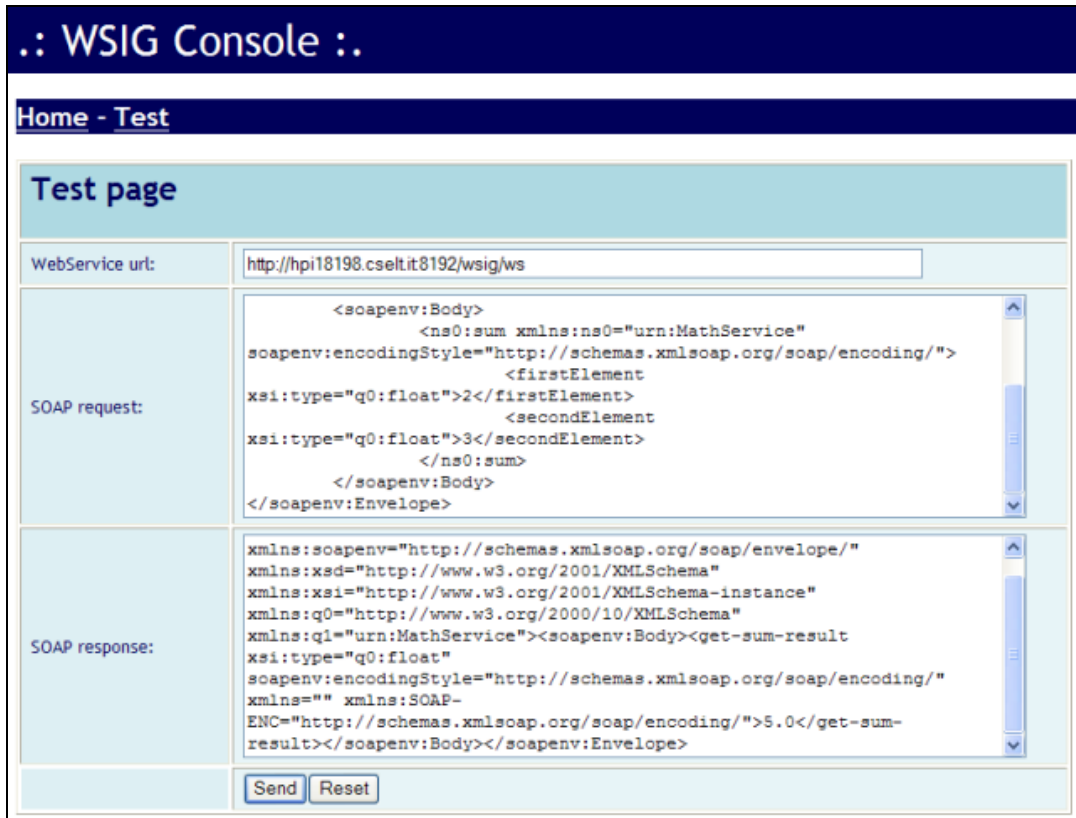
.: WSIG Console :.

Home - Test

Test page

| WebService url: | http://hpi18198.cselt.it:8192/wsig/ws |
|---|---|
| SOAP request: | <soapenv:Body> <ns0:sum xmlns:ns0="urn:MathService" soapenv:encodingStyle="http://schemas.xmlsoap.org/soap/encoding/"> <firstElement xsi:type="q0:float">2</firstElement> <secondElement xsi:type="q0:float">3</secondElement> </ns0:sum> </soapenv:Body> </soapenv:Envelope> |
| SOAP response: | xmlns:soapenv="http://schemas.xmlsoap.org/soap/envelope/" xmlns:xsd="http://www.w3.org/2001/XMLSchema" xmlns:xsi="http://www.w3.org/2001/XMLSchema-instance" xmlns:q0="http://www.w3.org/2000/10/XMLSchema" xmlns:q1="urn:MathService"><soapenv:Body><get-sum-result xsi:type="q0:float" soapenv:encodingStyle="http://schemas.xmlsoap.org/soap/encoding/" xmlns="" xmlns:SOAP-ENC="http://schemas.xmlsoap.org/soap/encoding/">5.0</get-sum-result></soapenv:Body></soapenv:Envelope> |
| | Send Reset |